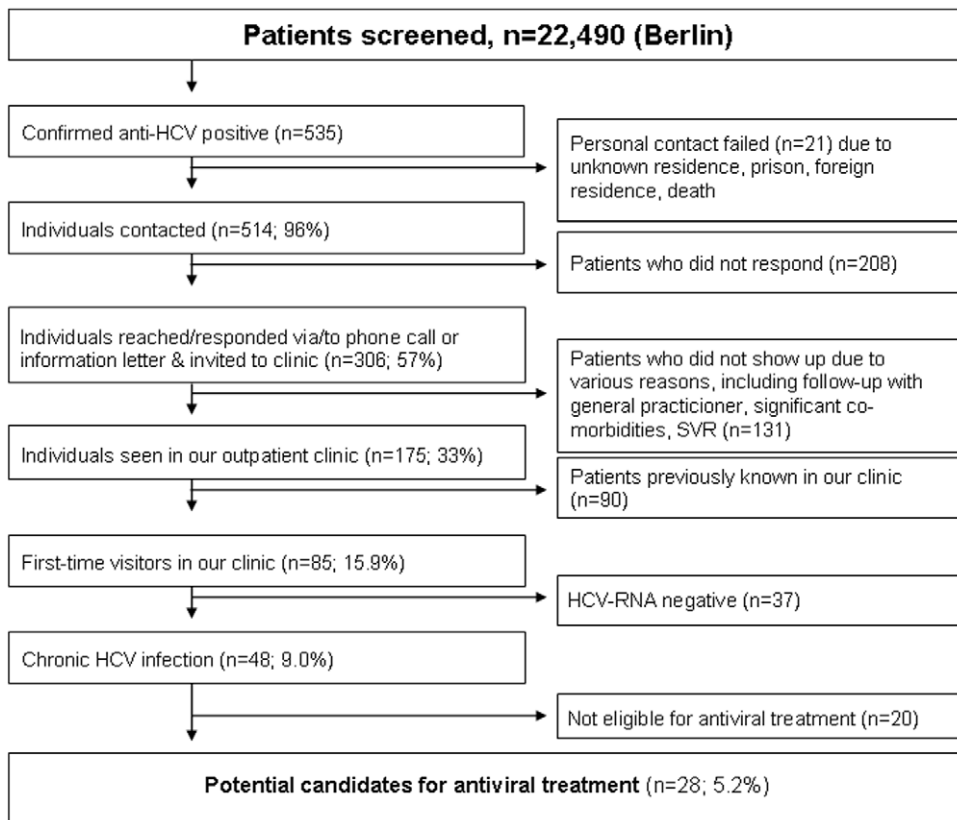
Patients screened, n=22,490 (Berlin)

Confirmed anti-HCV positive (n=535)

Personal contact failed (n=21) due to unknown residence, prison, foreign residence, death

Individuals contacted (n=514; 96%)

Patients who did not respond (n=208)

Individuals reached/responded via/to phone call or information letter & invited to clinic (n=306; 57%)

Patients who did not show up due to various reasons, including follow-up with general practicioner, significant co-morbidities, SVR (n=131)

Individuals seen in our outpatient clinic (n=175; 33%)

Patients previously known in our clinic (n=90)

First-time visitors in our clinic (n=85; 15.9%)

HCV-RNA negative (n=37)

Chronic HCV infection (n=48; 9.0%)

Not eligible for antiviral treatment (n=20)

Potential candidates for antiviral treatment (n=28; 5.2%)